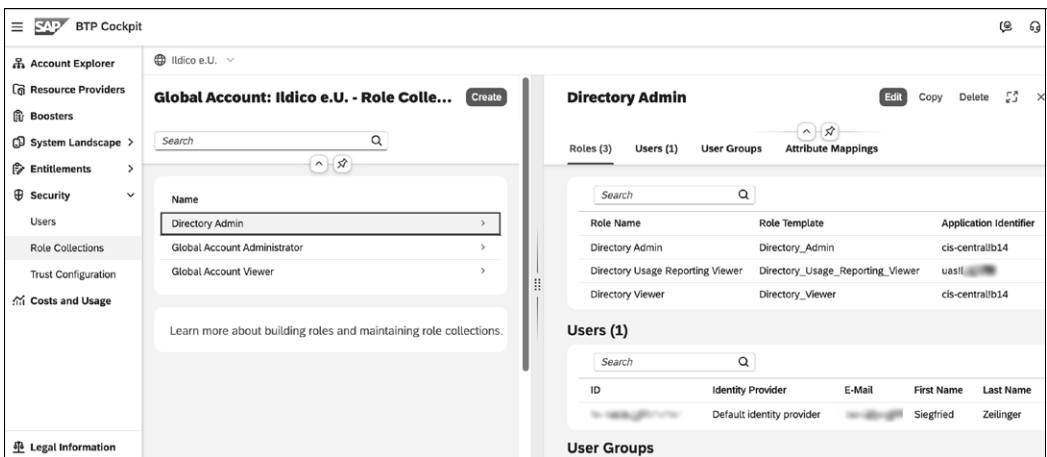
SAP BTP Cockpit

Account Explorer
Resource Providers
Boosters
System Landscape >
Entitlements >
Security
Users
Role Collections
Trust Configuration
Costs and Usage

Legal Information

Ildico e.U.

Global Account: Ildico e.U. - Role Colle...
Create

Search

| Name |
|---|
| Directory Admin |
| Global Account Administrator |
| Global Account Viewer |

Learn more about building roles and maintaining role collections.

Directory Admin
Edit Copy Delete

Roles (3) Users (1) User Groups Attribute Mappings

Search

| Role Name | Role Template | Application Identifier |
|---|---|---|
| Directory Admin | Directory_Admin | cis-centrallb14 |
| Directory Usage Reporting Viewer | Directory_Usage_Reporting_Viewer | uasl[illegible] |
| Directory Viewer | Directory_Viewer | cis-centrallb14 |

Users (1)

Search

| ID | Identity Provider | E-Mail | First Name | Last Name |
|---|---|---|---|---|
| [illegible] | Default identity provider | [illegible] | Siegfried | Zeilinger |

User Groups